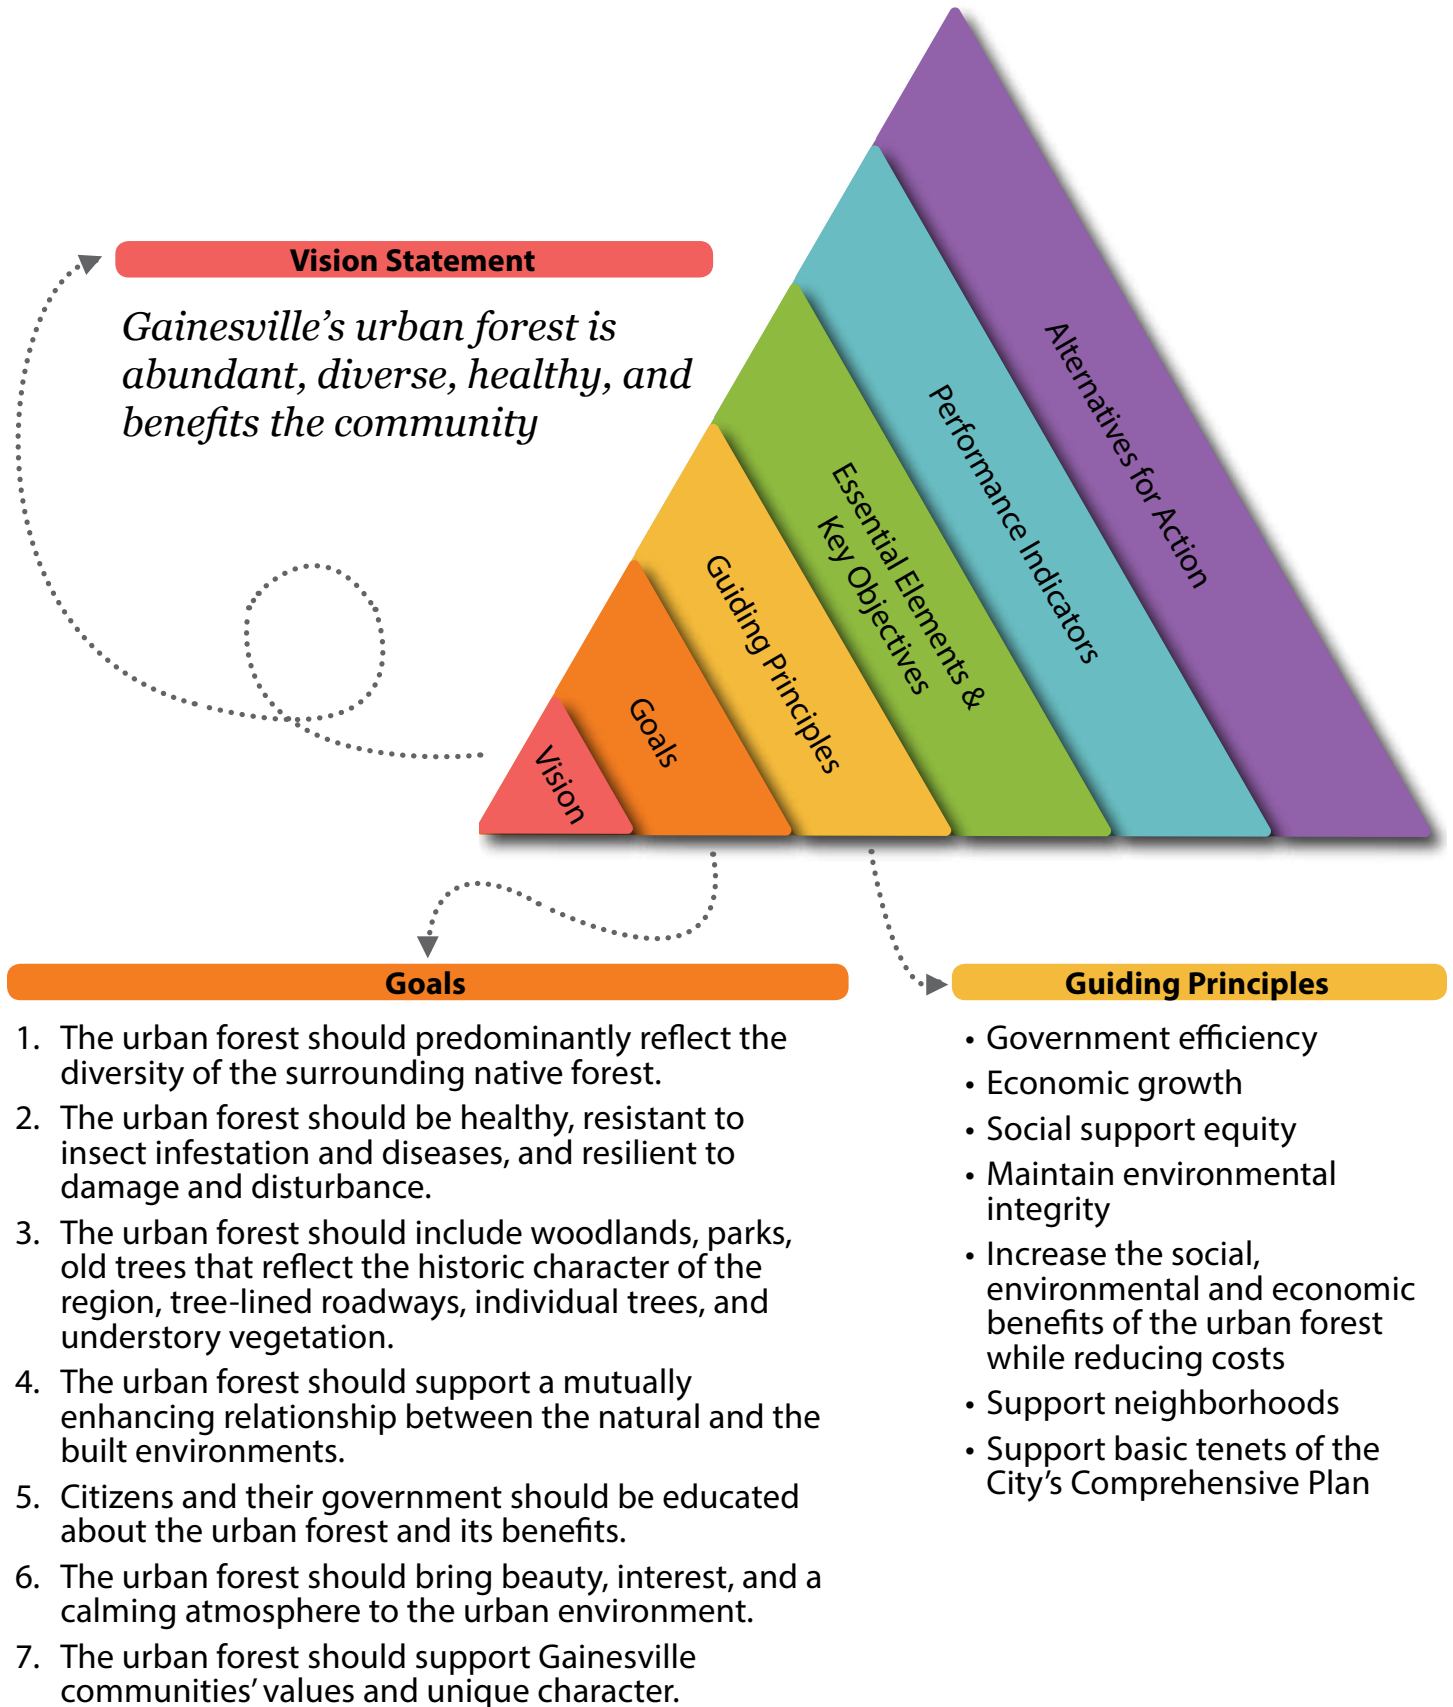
Vision Statement

*Gainesville's urban forest is abundant, diverse, healthy, and benefits the community*

Vision

Goals

Guiding Principles

Essential Elements & Key Objectives

Performance Indicators

Alternatives for Action

Goals

1. The urban forest should predominantly reflect the diversity of the surrounding native forest.
2. The urban forest should be healthy, resistant to insect infestation and diseases, and resilient to damage and disturbance.
3. The urban forest should include woodlands, parks, old trees that reflect the historic character of the region, tree-lined roadways, individual trees, and understory vegetation.
4. The urban forest should support a mutually enhancing relationship between the natural and the built environments.
5. Citizens and their government should be educated about the urban forest and its benefits.
6. The urban forest should bring beauty, interest, and a calming atmosphere to the urban environment.
7. The urban forest should support Gainesville communities' values and unique character.

Guiding Principles

• Government efficiency
• Economic growth
• Social support equity
• Maintain environmental integrity
• Increase the social, environmental and economic benefits of the urban forest while reducing costs
• Support neighborhoods
• Support basic tenets of the City's Comprehensive Plan